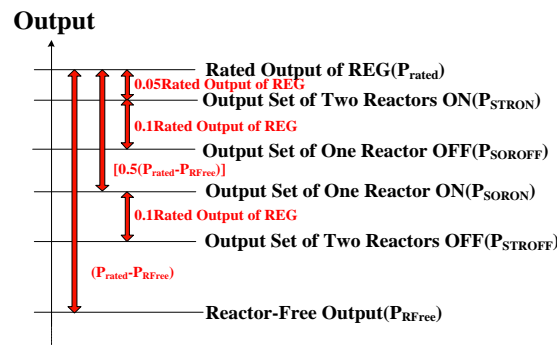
Output

Rated Output of REG($P_{rated}$)

0.05Rated Output of REG

Output Set of Two Reactors ON($P_{STRON}$)

0.1Rated Output of REG

Output Set of One Reactor OFF($P_{SOROFF}$)

[0.5($P_{rated}$-$P_{RFree}$)]

Output Set of One Reactor ON($P_{SORON}$)

0.1Rated Output of REG

Output Set of Two Reactors OFF($P_{STROFF}$)

($P_{rated}$-$P_{RFree}$)

Reactor-Free Output($P_{RFree}$)